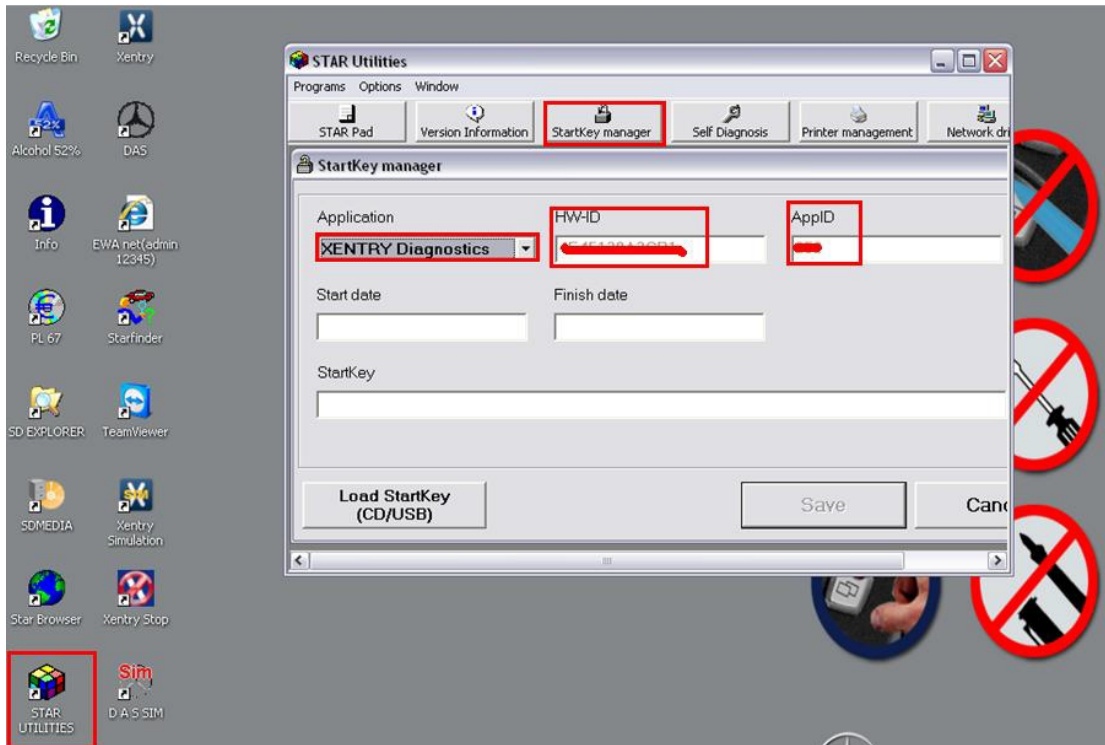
Recycle Bin
Xentry
Alcohol 52%
DAS
Info
EWA net(admin 12345)
PL 67
Starfinder
SD EXPLORER
TeamViewer
SDMEDIA
Xentry Simulation
Star Browser
Xentry Stop
STAR UTILITIES
D A S SIM

STAR Utilities
Programs Options Window
STAR Pad
Version Information
StartKey manager
Self Diagnosis
Printer management
Network dri

StartKey manager
Application
XENTRY Diagnostics
HW-ID
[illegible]
AppID
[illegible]
Start date
Finish date
StartKey
Load StartKey (CD/USB)
Save
Canc